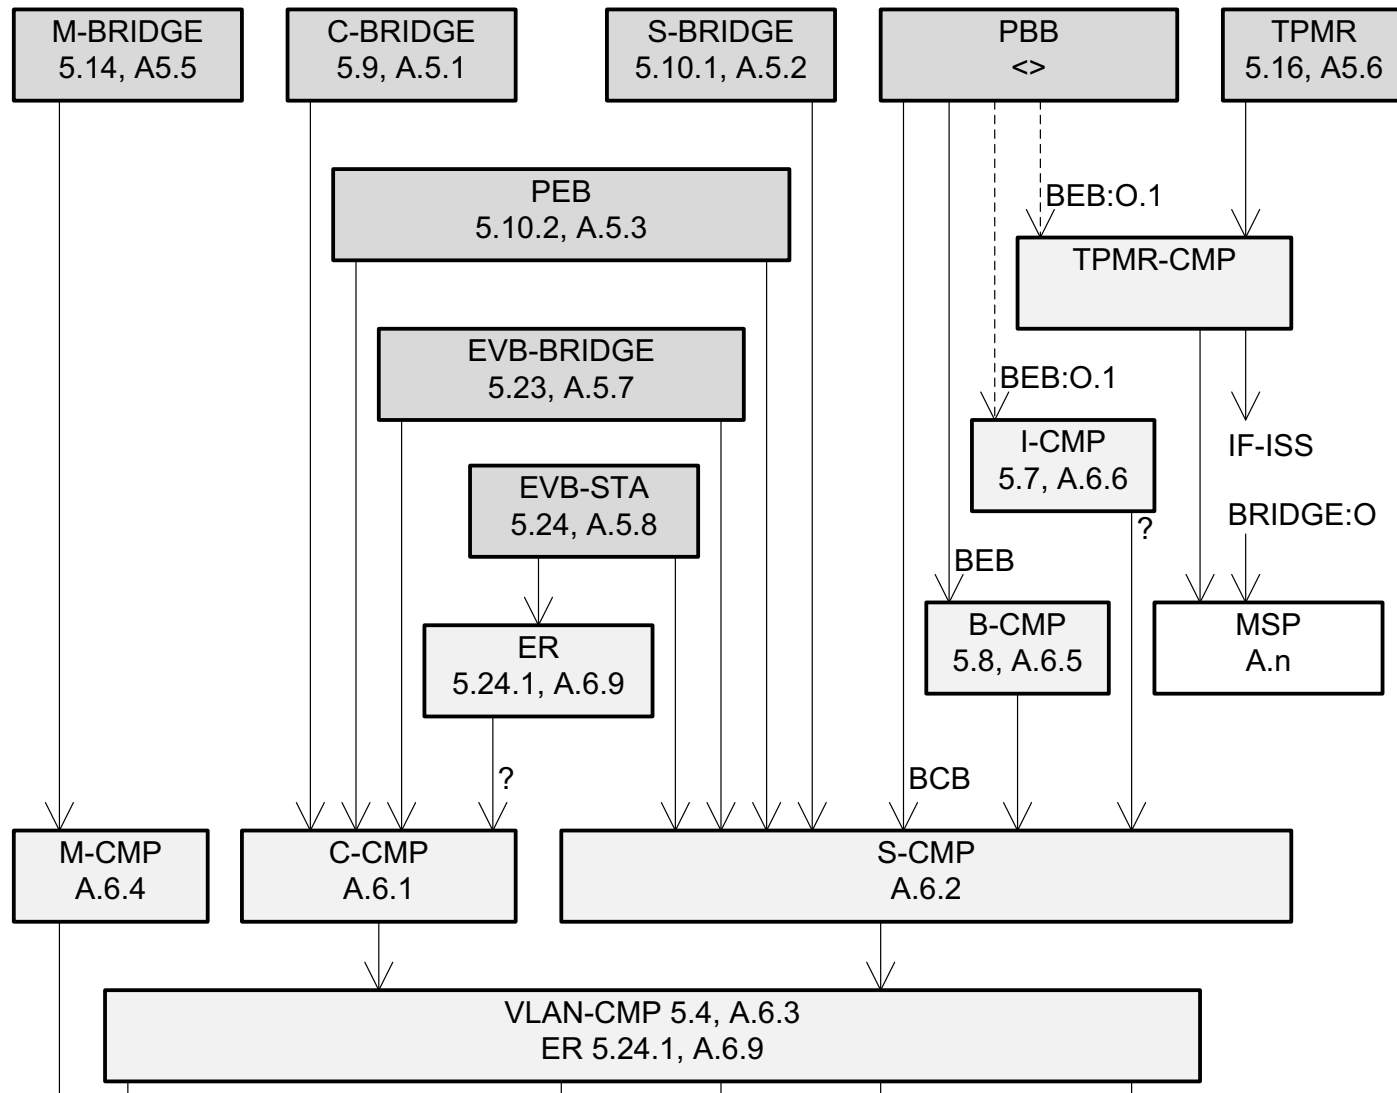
M-BRIDGE
5.14, A5.5

C-BRIDGE
5.9, A.5.1

S-BRIDGE
5.10.1, A.5.2

PBB
<>

TPMR
5.16, A5.6

PEB
5.10.2, A.5.3

BEB:O.1

TPMR-CMP

EVB-BRIDGE
5.23, A.5.7

BEB:O.1

I-CMP
5.7, A.6.6

IF-ISS

EVB-STA
5.24, A.5.8

?

BRIDGE:O

BEB

ER
5.24.1, A.6.9

B-CMP
5.8, A.6.5

MSP
A.n

?

BCB

M-CMP
A.6.4

C-CMP
A.6.1

S-CMP
A.6.2

VLAN-CMP 5.4, A.6.3
ER 5.24.1, A.6.9